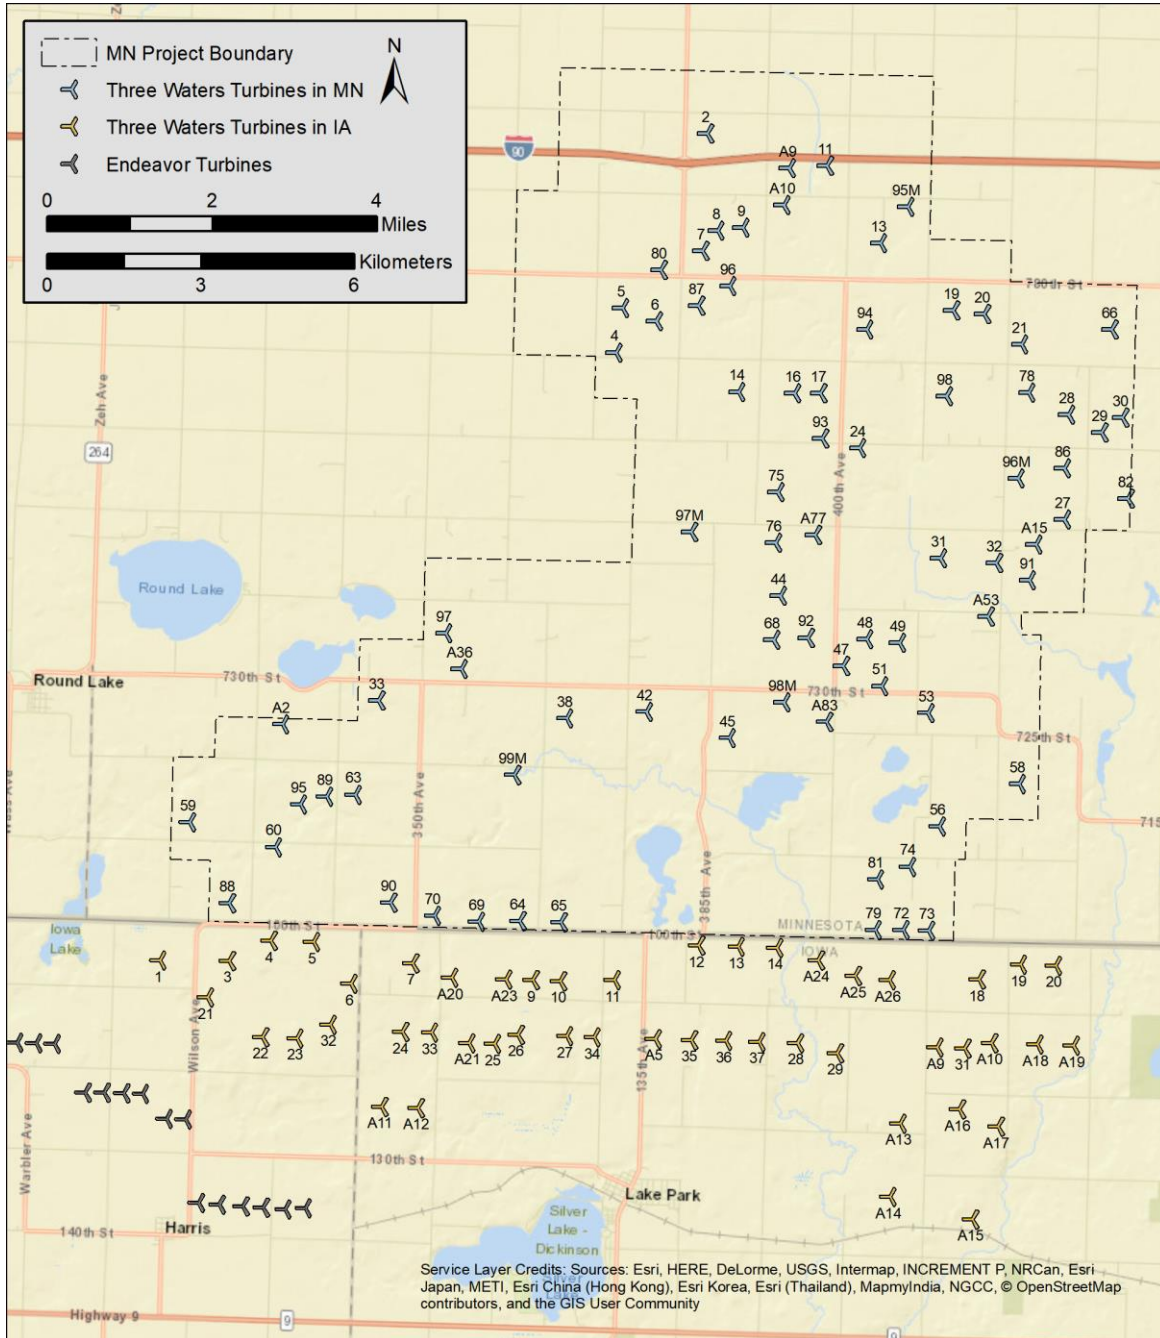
MN Project Boundary
Three Waters Turbines in MN
Three Waters Turbines in IA
Endeavor Turbines
N
0 2 4 Miles
0 3 6 Kilometers

90
2
A9
11
A10
95M
8
9
13
7
80
96
780th St
5
6
87
19
20
66
94
4
21
14
16
17
98
78
28
30
29
93
24
86
96M
75
82
27
97M
A77
A15
76
31
32
91
44
A53
97
68
92
48
49
A36
47
51
Round Lake
730th St
33
98M
730th St
A2
38
42
A83
53
45
725th St
99M
58
89
63
95
59
56
60
74
81
88
90
70
69
64
65
79
72
73
MINNESOTA
100th St
IOWA
12
13
14
A24
1
3
4
5
7
19
20
A25
A26
18
6
A20
A23
9
10
11
21
32
22
23
24
33
A21
25
26
27
34
A5
35
36
37
28
29
A9
31
A10
A18
A19
A11
A12
A16
A13
A17
130th St
Lake Park
A14
A15
140th St
Harris
Silver Lake - Dickinson
Round Lake
Iowa Lake
Zeh Ave
264
350th Ave
385th Ave
400th Ave
Wilson Ave
135th Ave
Warbler Ave
715
Highway 9
9
Service Layer Credits: Sources: Esri, HERE, DeLorme, USGS, Intermap, INCREMENT P, NRCan, Esri Japan, METI, Esri China (Hong Kong), Esri Korea, Esri (Thailand), MapmyIndia, NGCC, © OpenStreetMap contributors, and the GIS User Community